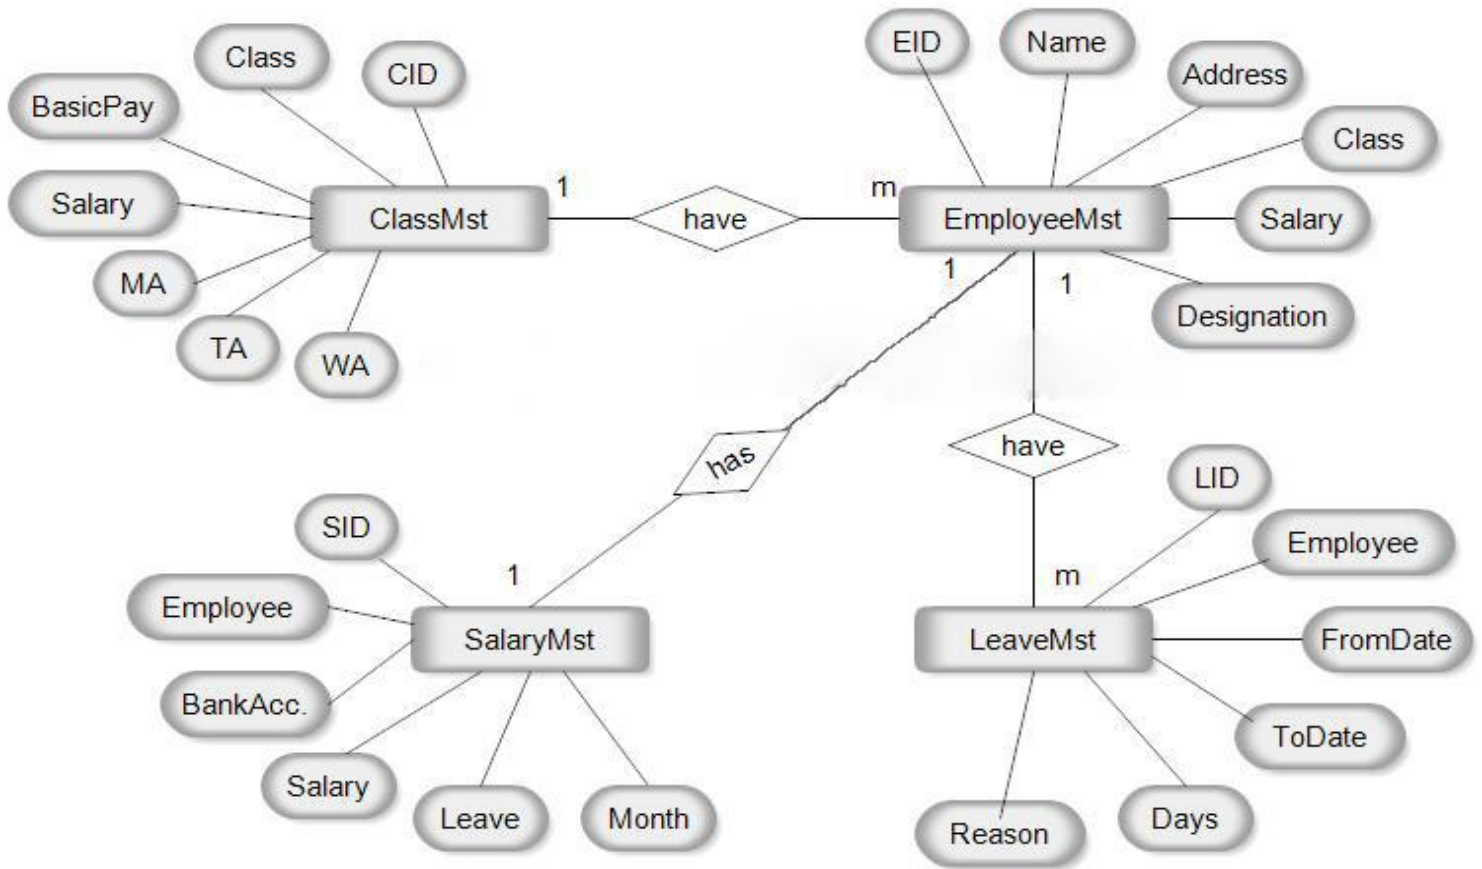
Class
CID
BasicPay
Salary
ClassMst
MA
TA
WA
1
have
m
EID
Name
Address
Class
EmployeeMst
Salary
1
1
Designation
has
have
SID
Employee
1
SalaryMst
BankAcc.
Salary
Leave
Month
LID
Employee
m
LeaveMst
FromDate
ToDate
Reason
Days